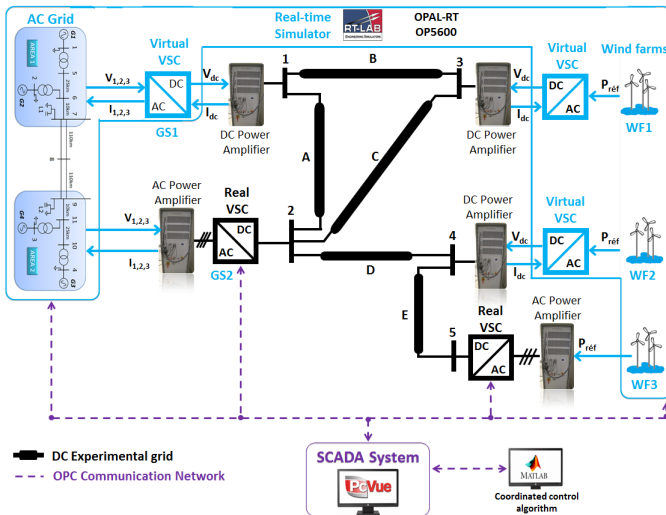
AC Grid

Real-time Simulator

RT-LAB

OPAL-RT OP5600

Virtual VSC

Wind farms

AREA 1

G1

G2

$V_{1,2,3}$

$I_{1,2,3}$

DC

AC

$V_{dc}$

$I_{dc}$

GS1

DC Power Amplifier

1

B

3

A

C

Virtual VSC

DC

AC

$V_{dc}$

$I_{dc}$

$P_{réf}$

DC Power Amplifier

WF1

AC Power Amplifier

Real VSC

2

G4

G3

AREA 2

$V_{1,2,3}$

$I_{1,2,3}$

DC

AC

GS2

D

4

DC Power Amplifier

Virtual VSC

DC

AC

$V_{dc}$

$I_{dc}$

$P_{réf}$

WF2

E

5

Real VSC

DC

AC

AC Power Amplifier

$P_{réf}$

WF3

DC Experimental grid

OPC Communication Network

SCADA System

PcVue

MATLAB

Coordinated control algorithm